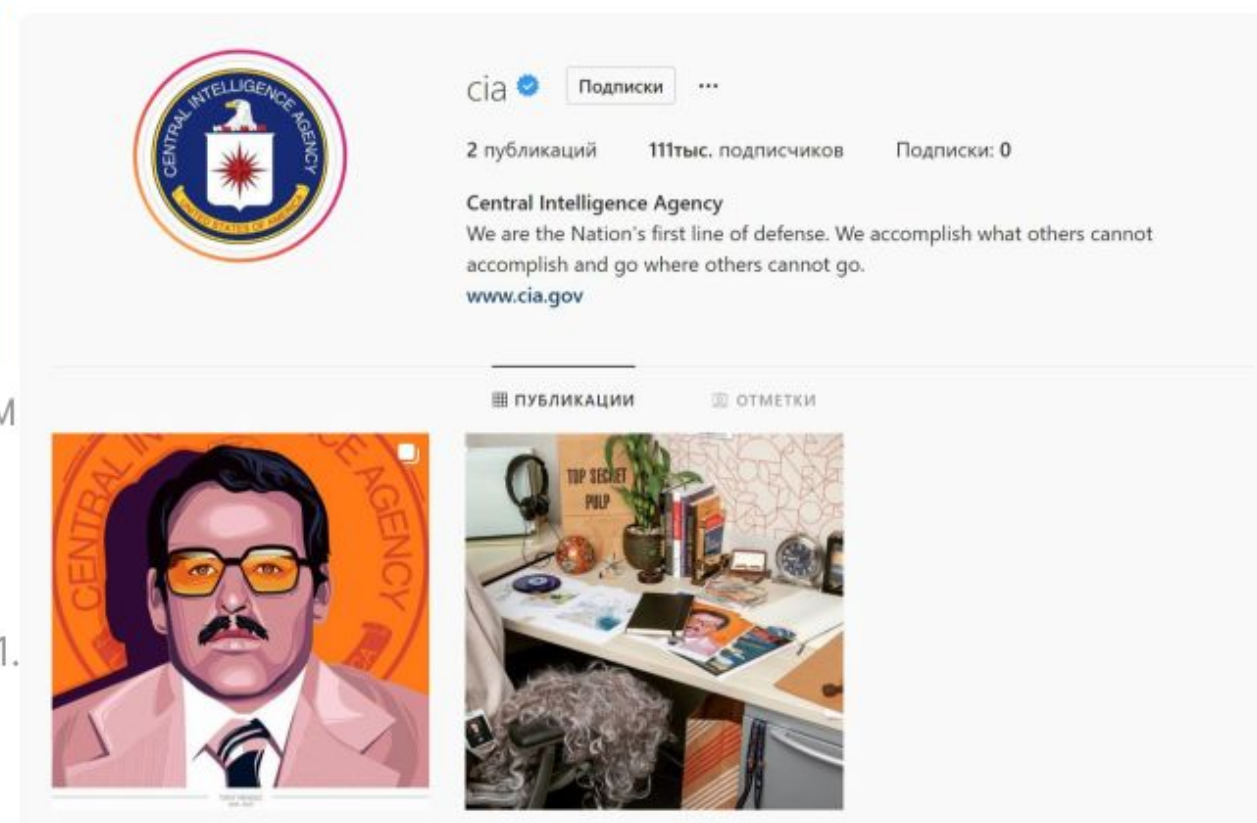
CENTRAL INTELLIGENCE AGENCY
UNITED STATES OF AMERICA

cia Подписки ···

2 публикаций 111тыс. подписчиков Подписки: 0

Central Intelligence Agency
We are the Nation's first line of defense. We accomplish what others cannot accomplish and go where others cannot go.
www.cia.gov

ПУБЛИКАЦИИ ОТМЕТКИ

M

1.

CENTRAL INTELLIGENCE AGENCY

TOP SECRET PULP